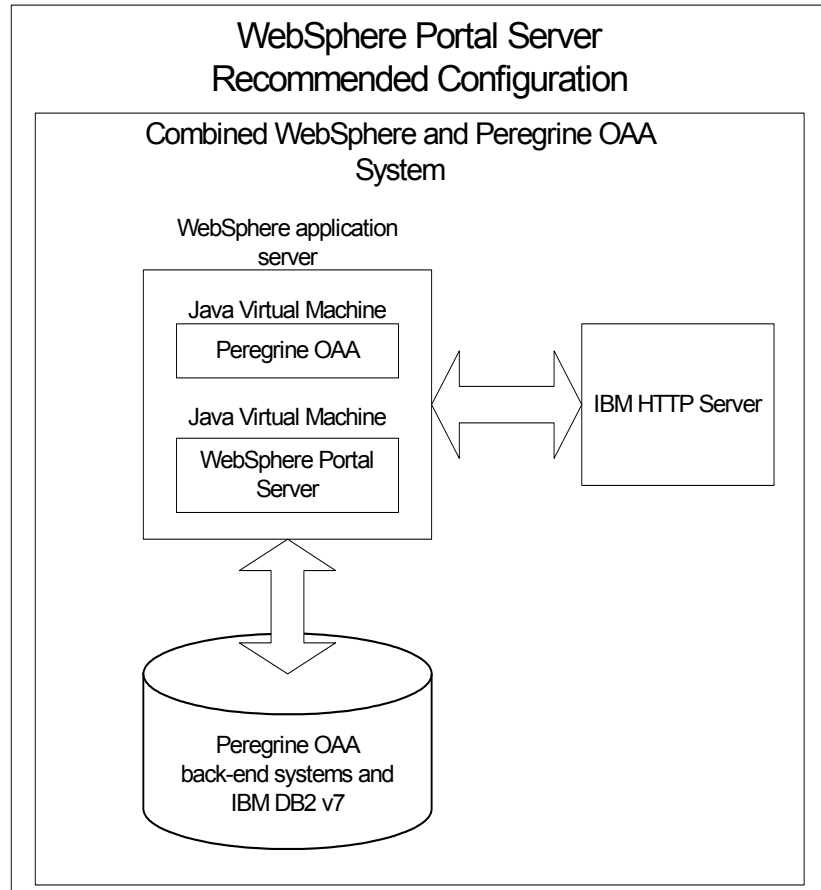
WebSphere Portal Server
Recommended Configuration

Combined WebSphere and Peregrine OAA System

WebSphere application server

Java Virtual Machine

Peregrine OAA

Java Virtual Machine

WebSphere Portal Server

IBM HTTP Server

Peregrine OAA back-end systems and IBM DB2 v7